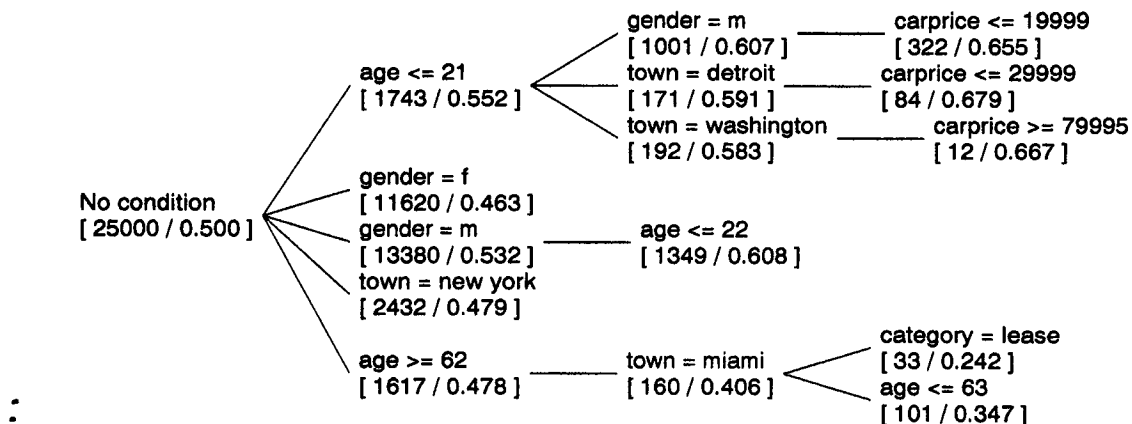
No condition
[ 25000 / 0.500 ]

age <= 21
[ 1743 / 0.552 ]

gender = m
[ 1001 / 0.607 ]

carprice <= 19999
[ 322 / 0.655 ]

town = detroit
[ 171 / 0.591 ]

carprice <= 29999
[ 84 / 0.679 ]

town = washington
[ 192 / 0.583 ]

carprice >= 79995
[ 12 / 0.667 ]

gender = f
[ 11620 / 0.463 ]

gender = m
[ 13380 / 0.532 ]

age <= 22
[ 1349 / 0.608 ]

town = new york
[ 2432 / 0.479 ]

age >= 62
[ 1617 / 0.478 ]

town = miami
[ 160 / 0.406 ]

category = lease
[ 33 / 0.242 ]

age <= 63
[ 101 / 0.347 ]

: